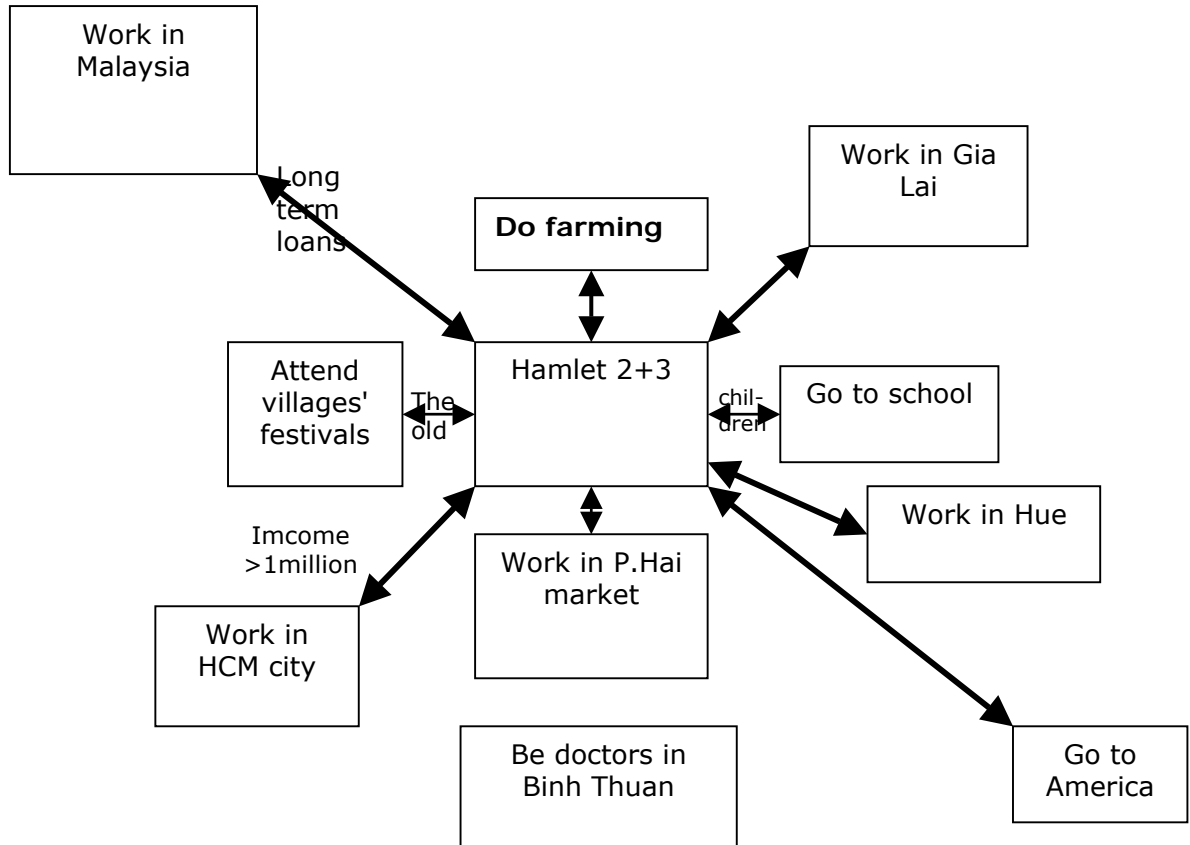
Work in Malaysia

Long term loans

Do farming

Work in Gia Lai

Attend villages' festivals

The old

Hamlet 2+3

children

Go to school

Imcome >1million

Work in P.Hai market

Work in Hue

Work in HCM city

Be doctors in Binh Thuan

Go to America